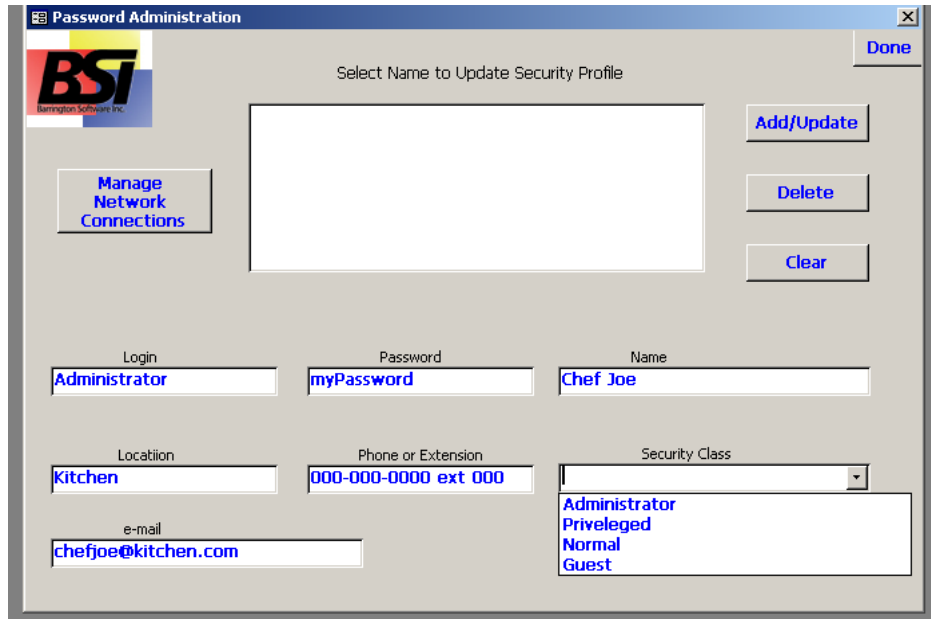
Password Administration

Done

BSI
Barrington Software Inc.

Select Name to Update Security Profile

Add/Update

Manage Network Connections

Delete

Clear

Login
Administrator

Password
myPassword

Name
Chef Joe

Locatiion
Kitchen

Phone or Extension
000-000-0000 ext 000

Security Class
Administrator
Priveleged
Normal
Guest

e-mail
chefjoe@kitchen.com